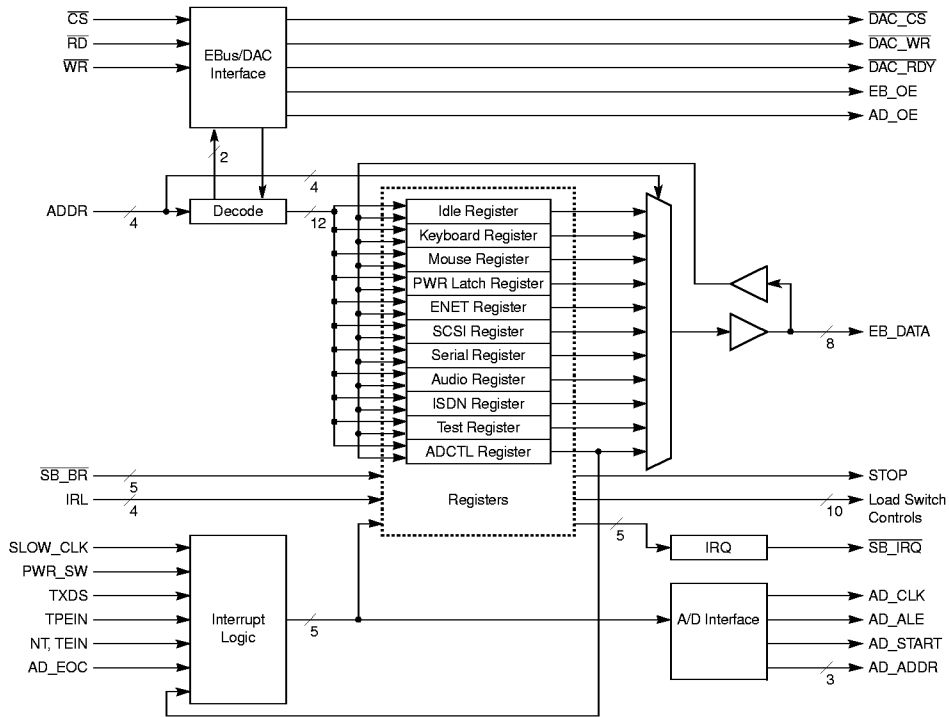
$\overline{CS}$
$\overline{RD}$
$\overline{WR}$
EBus/DAC Interface
$\overline{DAC\_CS}$
$\overline{DAC\_WR}$
$\overline{DAC\_RDY}$
EB_OE
AD_OE
2
4
ADDR
4
Decode
12
Idle Register
Keyboard Register
Mouse Register
PWR Latch Register
ENET Register
SCSI Register
Serial Register
Audio Register
ISDN Register
Test Register
ADCTL Register
8
EB_DATA
$\overline{SB\_BR}$
5
IRL
4
Registers
STOP
10
Load Switch Controls
5
IRQ
$\overline{SB\_IRQ}$
SLOW_CLK
PWR_SW
TXDS
TPEIN
NT, TEIN
AD_EOC
Interrupt Logic
5
A/D Interface
AD_CLK
AD_ALE
AD_START
3
AD_ADDR